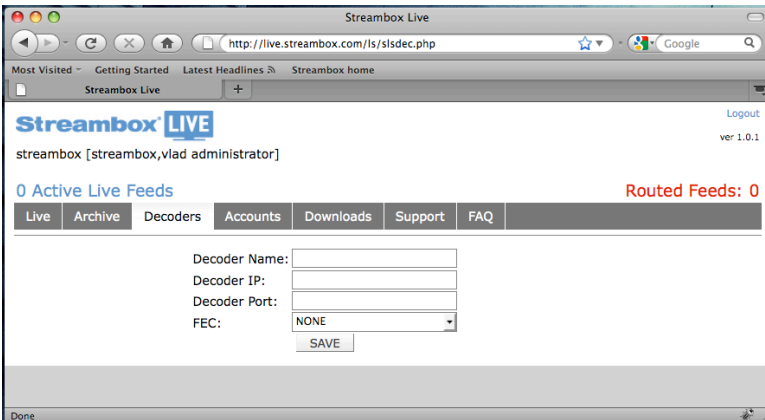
Streambox Live

http://live.streambox.com/ls/slsdec.php

Google

Most Visited Getting Started Latest Headlines Streambox home

Streambox Live

+

Streambox LIVE

Logout

ver 1.0.1

streambox [streambox,vlad administrator]

0 Active Live Feeds

Routed Feeds: 0

Live | Archive | Decoders | Accounts | Downloads | Support | FAQ

Decoder Name:
Decoder IP:
Decoder Port:
FEC: NONE

SAVE

Done